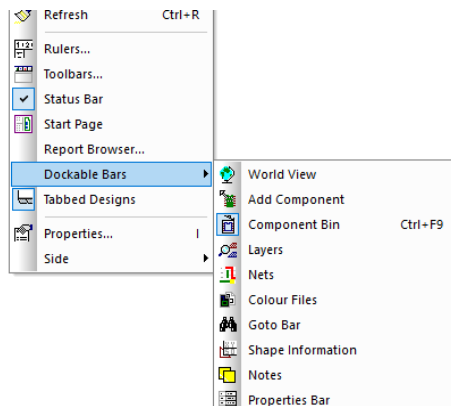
Refresh Ctrl+R
Rulers...
Toolbars...
Status Bar
Start Page
Report Browser...
Dockable Bars
Tabbed Designs
Properties... I
Side

World View
Add Component
Component Bin Ctrl+F9
Layers
Nets
Colour Files
Goto Bar
Shape Information
Notes
Properties Bar